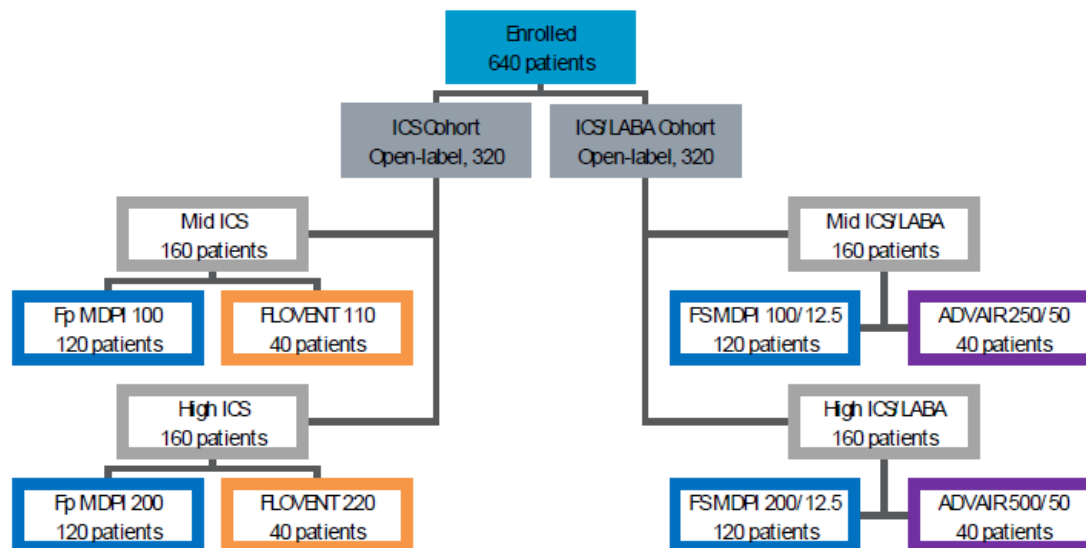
Enrolled
640 patients

ICS Cohort
Open-label, 320

ICS/LABA Cohort
Open-label, 320

Mid ICS
160 patients

Fp MDPI 100
120 patients

FLOVENT 110
40 patients

High ICS
160 patients

Fp MDPI 200
120 patients

FLOVENT 220
40 patients

Mid ICS/LABA
160 patients

FS MDPI 100/12.5
120 patients

ADVAIR 250/50
40 patients

High ICS/LABA
160 patients

FS MDPI 200/12.5
120 patients

ADVAIR 500/50
40 patients